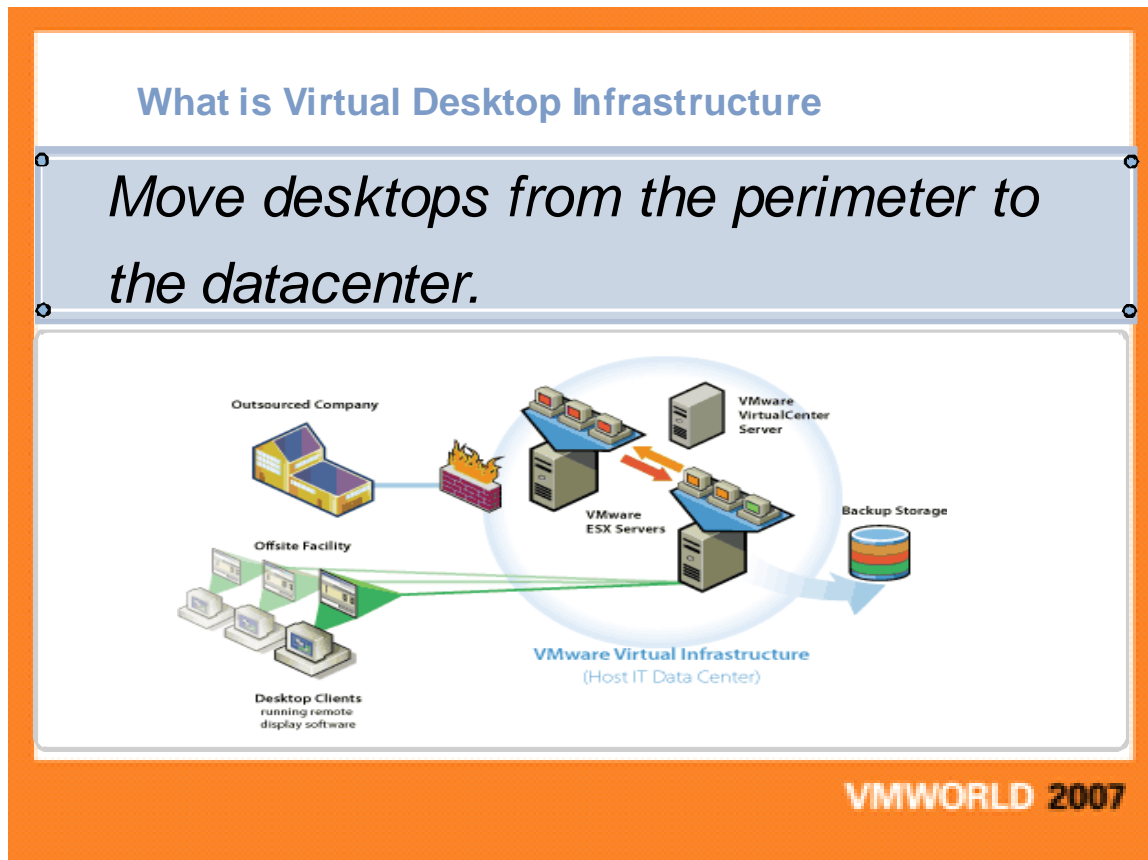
What is Virtual Desktop Infrastructure

Move desktops from the perimeter to the datacenter.

Outsourced Company

VMware VirtualCenter Server

VMware ESX Servers

Backup Storage

Offsite Facility

VMware Virtual Infrastructure
(Host IT Data Center)

Desktop Clients
running remote display software

VMWORLD 2007